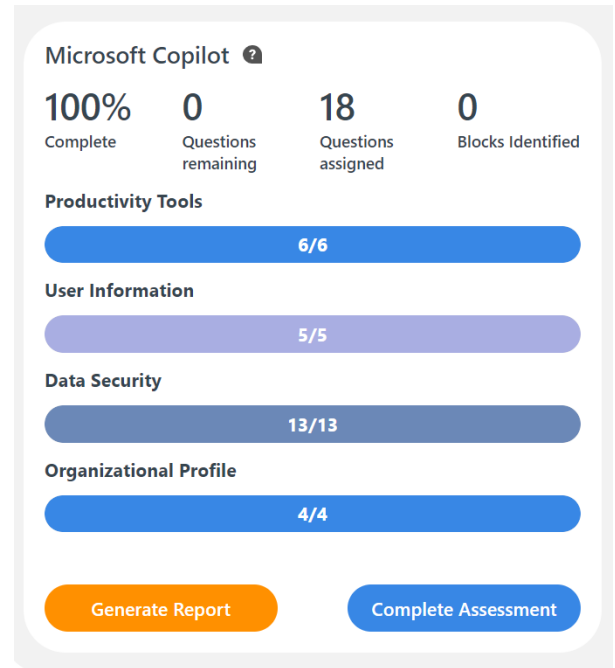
Microsoft Copilot ?

100%
Complete

0
Questions remaining

18
Questions assigned

0
Blocks Identified

Productivity Tools

6/6

User Information

5/5

Data Security

13/13

Organizational Profile

4/4

Generate Report

Complete Assessment